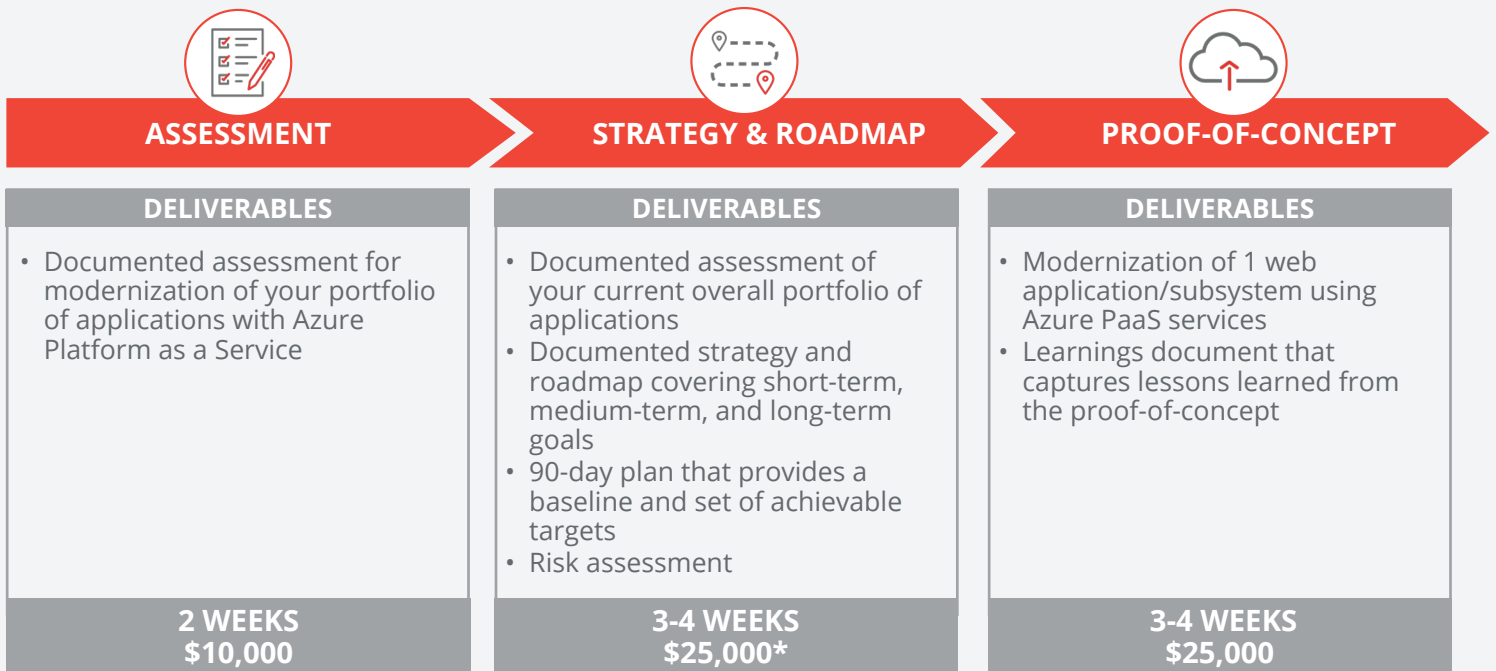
ASSESSMENT

DELIVERABLES

• Documented assessment for modernization of your portfolio of applications with Azure Platform as a Service

2 WEEKS
$10,000

STRATEGY & ROADMAP

DELIVERABLES

• Documented assessment of your current overall portfolio of applications
• Documented strategy and roadmap covering short-term, medium-term, and long-term goals
• 90-day plan that provides a baseline and set of achievable targets
• Risk assessment

3-4 WEEKS
$25,000*

PROOF-OF-CONCEPT

DELIVERABLES

• Modernization of 1 web application/subsystem using Azure PaaS services
• Learnings document that captures lessons learned from the proof-of-concept

3-4 WEEKS
$25,000